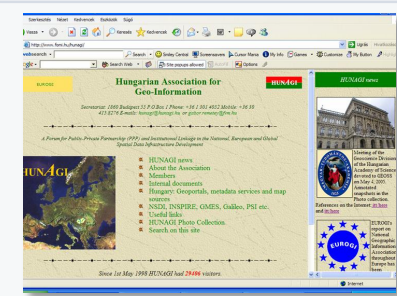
Szerkesztés Nézet Kedvencek Eszközök Súgó

Vissza Keresés Kedvencek

http://www.fomi.hu/hunagi/

Search Smiley Central Screensavers Cursor Mania My Info Games Customize My Button

Search Web Site popups allowed Options

EUROGI

Hungarian Association for Geo-Information

HUNAGI

Secretariat: 1860 Budapest 55 P.O.Box 1 Phone: +36 1 301 4052 Mobile: +36 30 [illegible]

A Forum for Public-Private Partnership (PPP) and Institutional Linkage in the National, European and Global Spatial Data Infrastructure Development

HUNAGI

HUNAGI news
About the Association
Members
Internal documents
Hungary: Geoportals, metadata services and map sources
NSDI, INSPIRE, GMES, Galileo, PSI etc.
Useful links
HUNAGI Photo Collection
Search on this site

Since 1st May 1998 HUNAGI had 29406 visitors.

HUNAGI news

Meeting of the Geoscience Division of the Hungarian Academy of Science devoted to GIS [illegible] on May 4, 2005. Annotated snapshots in the Photo collection.
References on the Internet: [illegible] and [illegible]

EUROGI

EUROGI's report on National Geographic information Associations throughout Europe has been

Internet